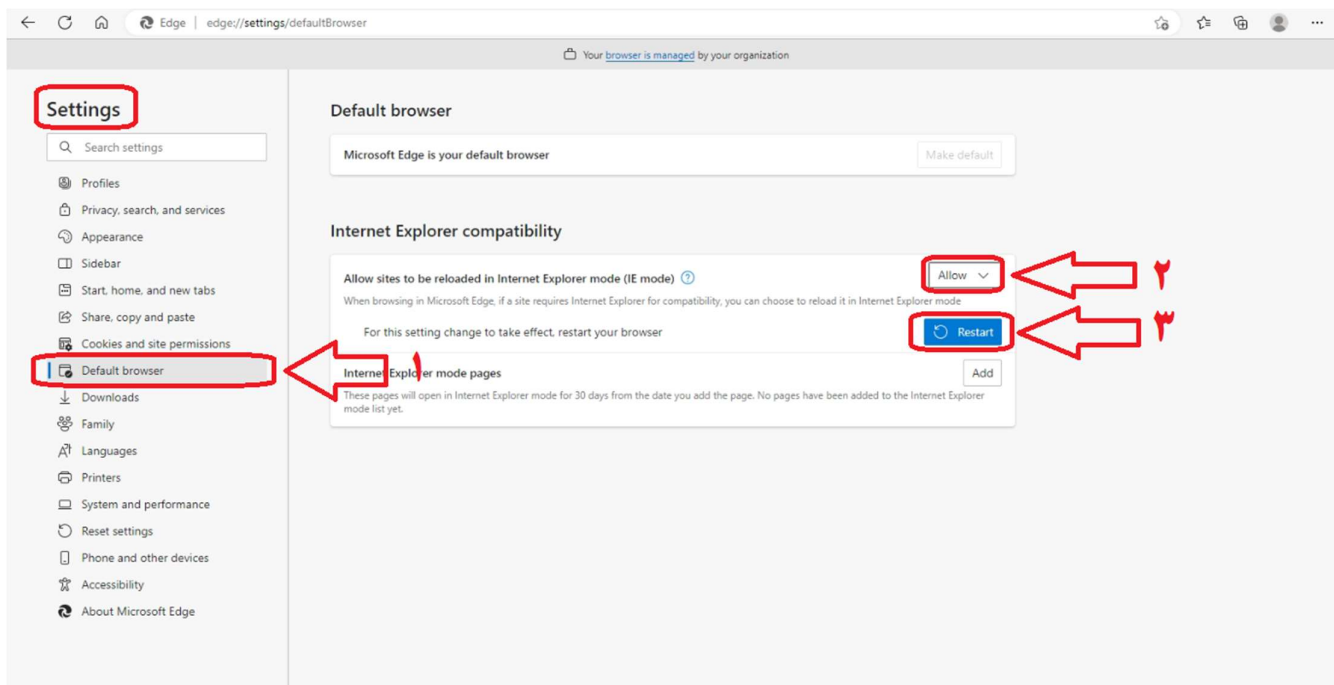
Edge | edge://settings/defaultBrowser

Your browser is managed by your organization

Settings

Search settings

Profiles
Privacy, search, and services
Appearance
Sidebar
Start, home, and new tabs
Share, copy and paste
Cookies and site permissions
Default browser
Downloads
Family
Languages
Printers
System and performance
Reset settings
Phone and other devices
Accessibility
About Microsoft Edge

Default browser

Microsoft Edge is your default browser
Make default

Internet Explorer compatibility

Allow sites to be reloaded in Internet Explorer mode (IE mode)
Allow
When browsing in Microsoft Edge, if a site requires Internet Explorer for compatibility, you can choose to reload it in Internet Explorer mode

For this setting change to take effect, restart your browser
Restart

Internet Explorer mode pages
Add
These pages will open in Internet Explorer mode for 30 days from the date you add the page. No pages have been added to the Internet Explorer mode list yet.

۱
۲
۳